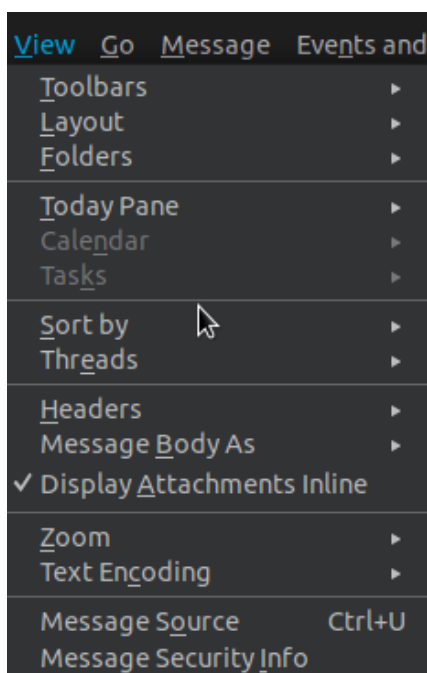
View Go Message Events and

Toolbars
Layout
Folders

Today Pane
Calendar
Tasks

Sort by
Threads

Headers
Message Body As
✓ Display Attachments Inline

Zoom
Text Encoding

Message Source Ctrl+U
Message Security Info